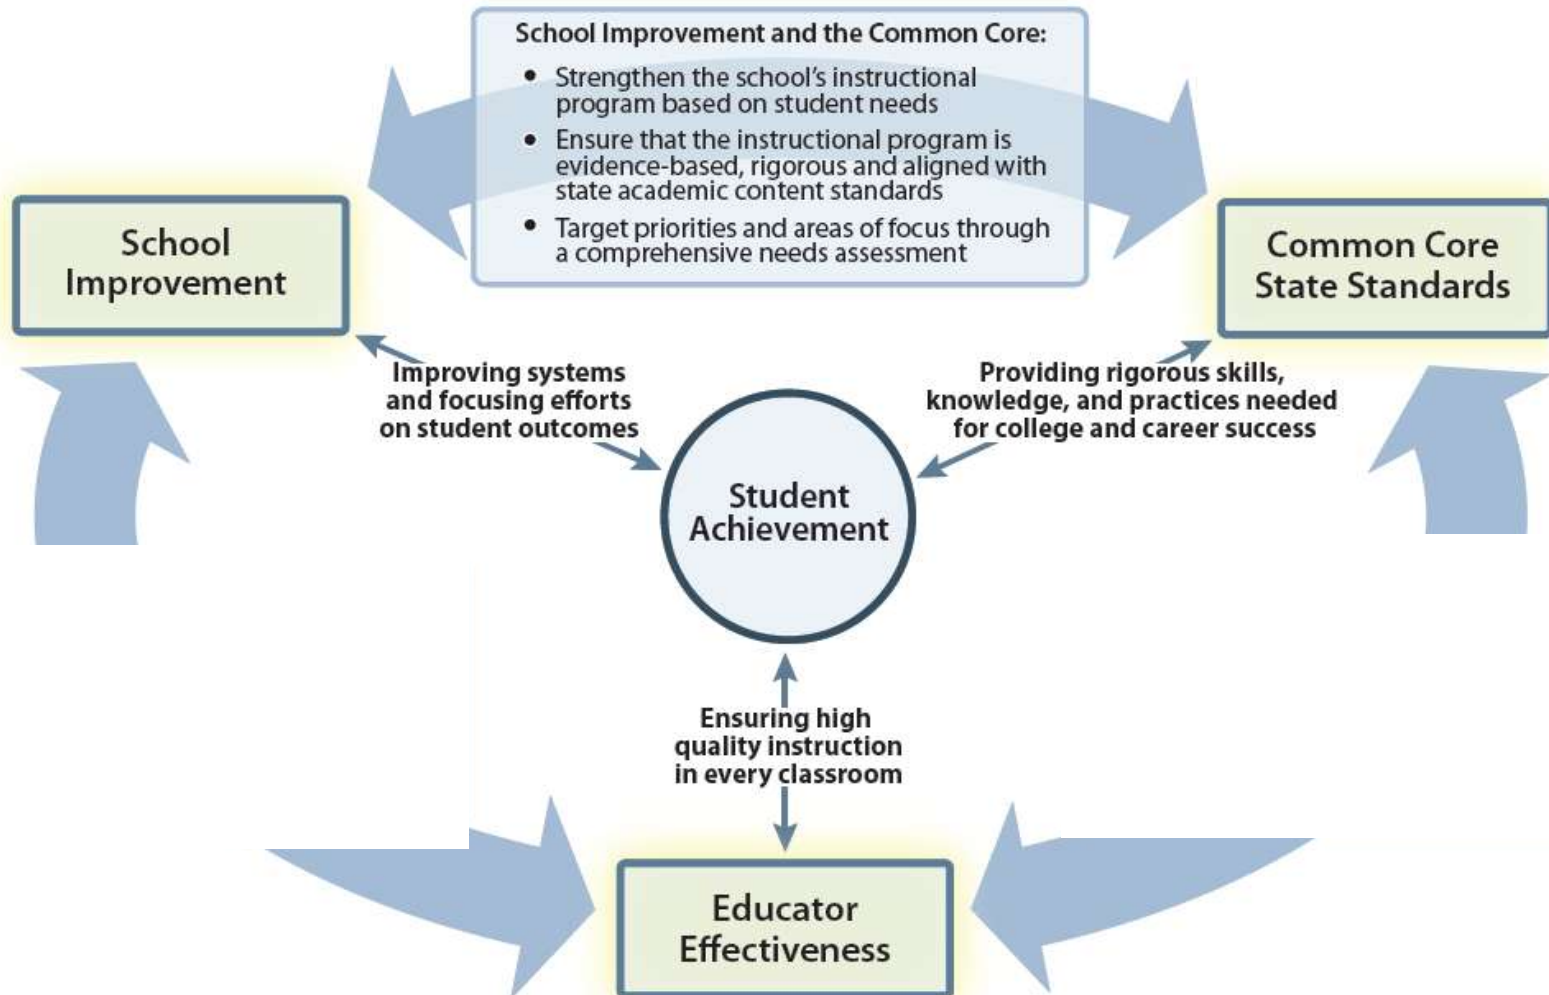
School Improvement and the Common Core:

- Strengthen the school's instructional program based on student needs
- Ensure that the instructional program is evidence-based, rigorous and aligned with state academic content standards
- Target priorities and areas of focus through a comprehensive needs assessment

School Improvement

Common Core State Standards

Improving systems and focusing efforts on student outcomes

Providing rigorous skills, knowledge, and practices needed for college and career success

Student Achievement

Ensuring high quality instruction in every classroom

Educator Effectiveness